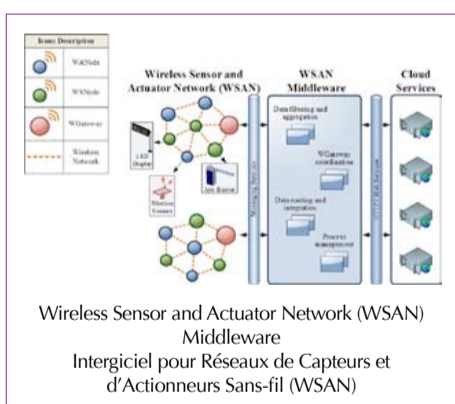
| Icons Description | |
|---|---|
| | WANode |
| | WSNode |
| | WGateway |
| | Wireless Network |

Wireless Sensor and Actuator Network (WSAN)

WSAN Middleware

Cloud Services

LED Display

Wireless Sensors

Data filtering and aggregation

WGateway coordination

Data routing and integration

Process management

Wireless Sensor and Actuator Network (WSAN) Middleware
Intergiciel pour Réseaux de Capteurs et d'Actionneurs Sans-fil (WSAN)